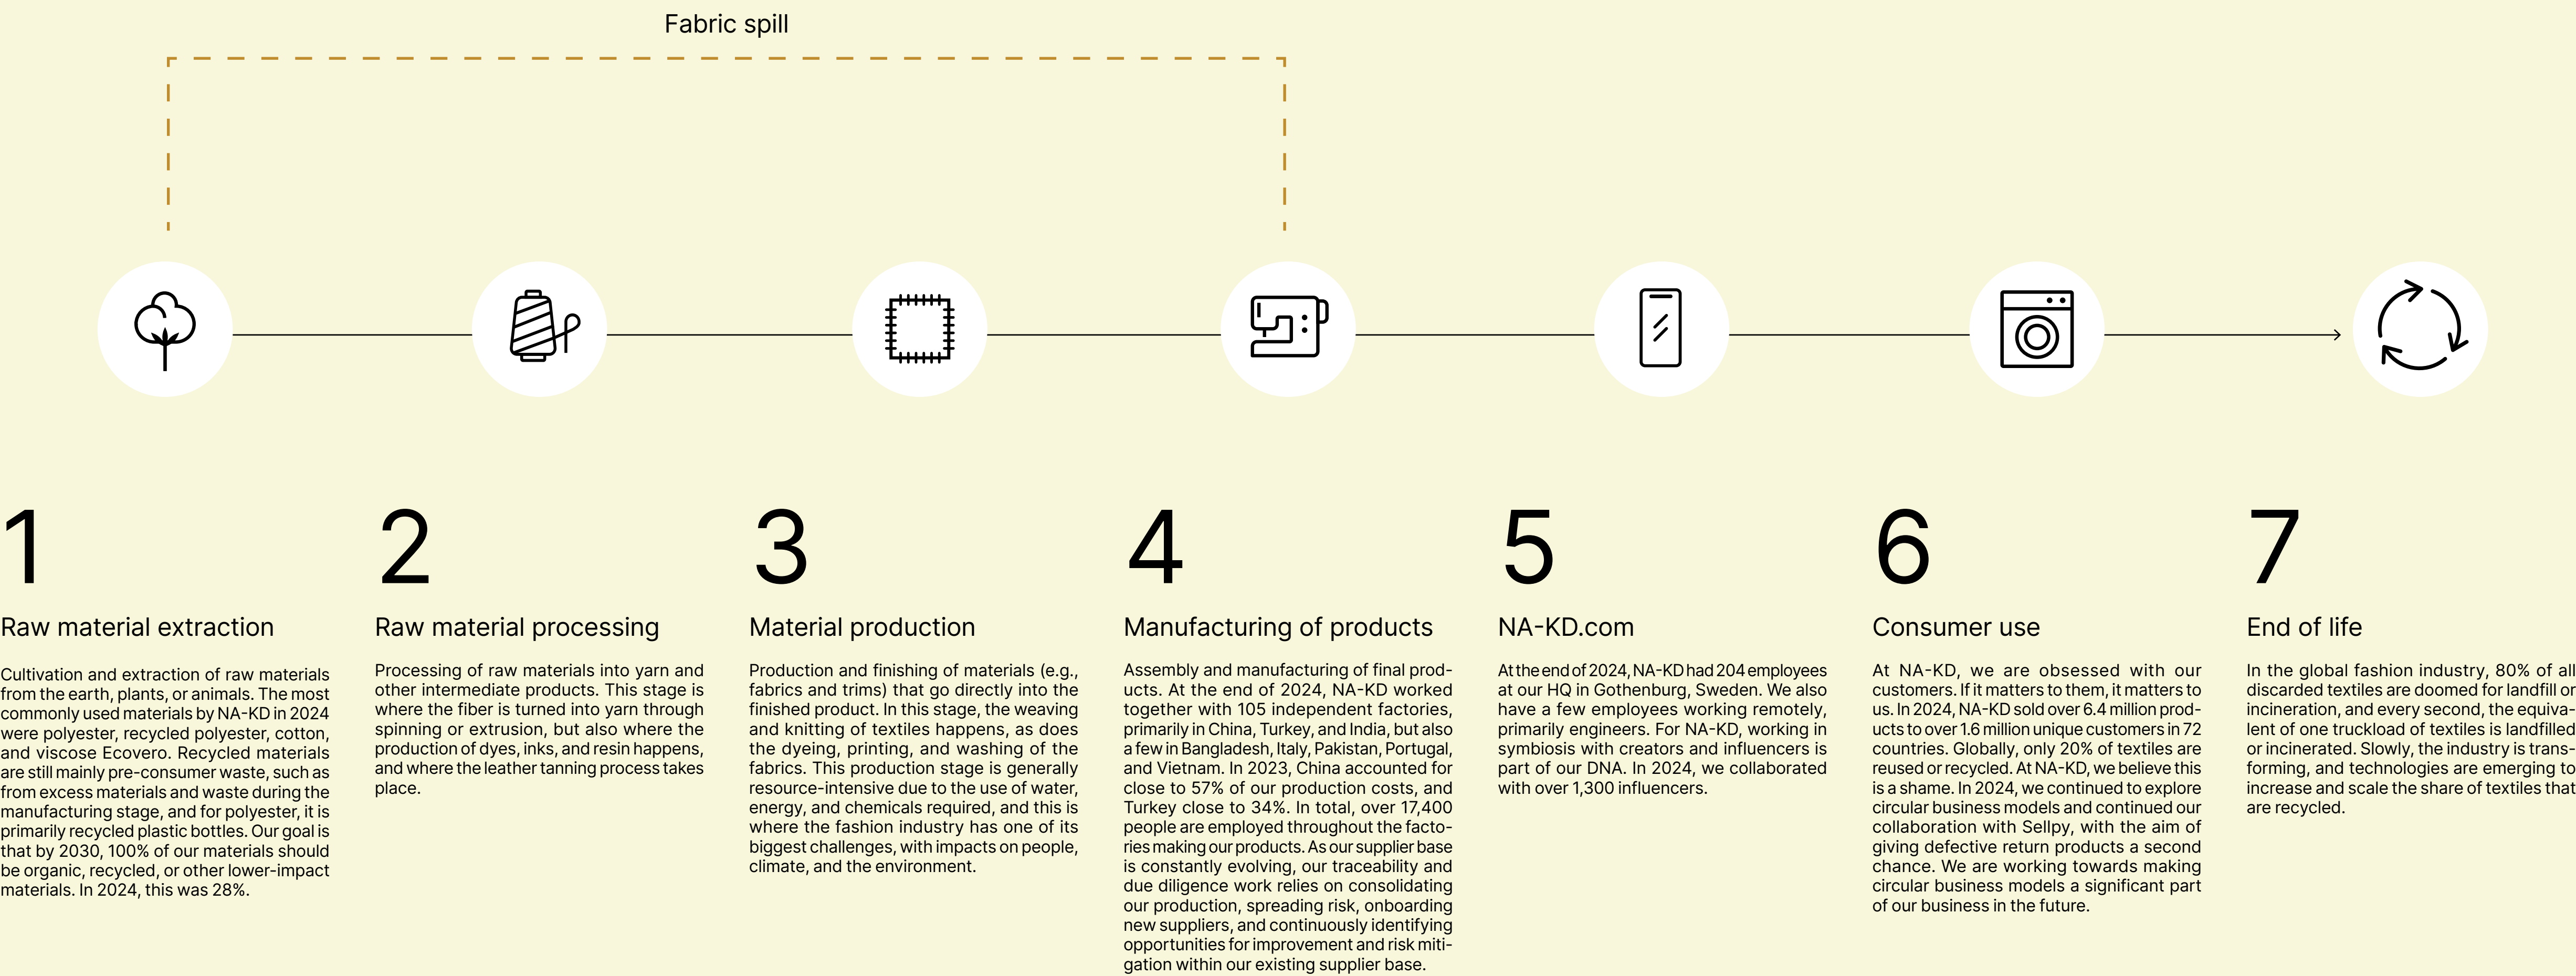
Fabric spill

1

Raw material extraction

Cultivation and extraction of raw materials from the earth, plants, or animals. The most commonly used materials by NA-KD in 2024 were polyester, recycled polyester, cotton, and viscose Ecovero. Recycled materials are still mainly pre-consumer waste, such as from excess materials and waste during the manufacturing stage, and for polyester, it is primarily recycled plastic bottles. Our goal is that by 2030, 100% of our materials should be organic, recycled, or other lower-impact materials. In 2024, this was 28%.

2

Raw material processing

Processing of raw materials into yarn and other intermediate products. This stage is where the fiber is turned into yarn through spinning or extrusion, but also where the production of dyes, inks, and resin happens, and where the leather tanning process takes place.

3

Material production

Production and finishing of materials (e.g., fabrics and trims) that go directly into the finished product. In this stage, the weaving and knitting of textiles happens, as does the dyeing, printing, and washing of the fabrics. This production stage is generally resource-intensive due to the use of water, energy, and chemicals required, and this is where the fashion industry has one of its biggest challenges, with impacts on people, climate, and the environment.

4

Manufacturing of products

Assembly and manufacturing of final products. At the end of 2024, NA-KD worked together with 105 independent factories, primarily in China, Turkey, and India, but also a few in Bangladesh, Italy, Pakistan, Portugal, and Vietnam. In 2023, China accounted for close to 57% of our production costs, and Turkey close to 34%. In total, over 17,400 people are employed throughout the factories making our products. As our supplier base is constantly evolving, our traceability and due diligence work relies on consolidating our production, spreading risk, onboarding new suppliers, and continuously identifying opportunities for improvement and risk mitigation within our existing supplier base.

5

NA-KD.com

At the end of 2024, NA-KD had 204 employees at our HQ in Gothenburg, Sweden. We also have a few employees working remotely, primarily engineers. For NA-KD, working in symbiosis with creators and influencers is part of our DNA. In 2024, we collaborated with over 1,300 influencers.

6

Consumer use

At NA-KD, we are obsessed with our customers. If it matters to them, it matters to us. In 2024, NA-KD sold over 6.4 million products to over 1.6 million unique customers in 72 countries. Globally, only 20% of textiles are reused or recycled. At NA-KD, we believe this is a shame. In 2024, we continued to explore circular business models and continued our collaboration with Sellpy, with the aim of giving defective return products a second chance. We are working towards making circular business models a significant part of our business in the future.

7

End of life

In the global fashion industry, 80% of all discarded textiles are doomed for landfill or incineration, and every second, the equivalent of one truckload of textiles is landfilled or incinerated. Slowly, the industry is transforming, and technologies are emerging to increase and scale the share of textiles that are recycled.